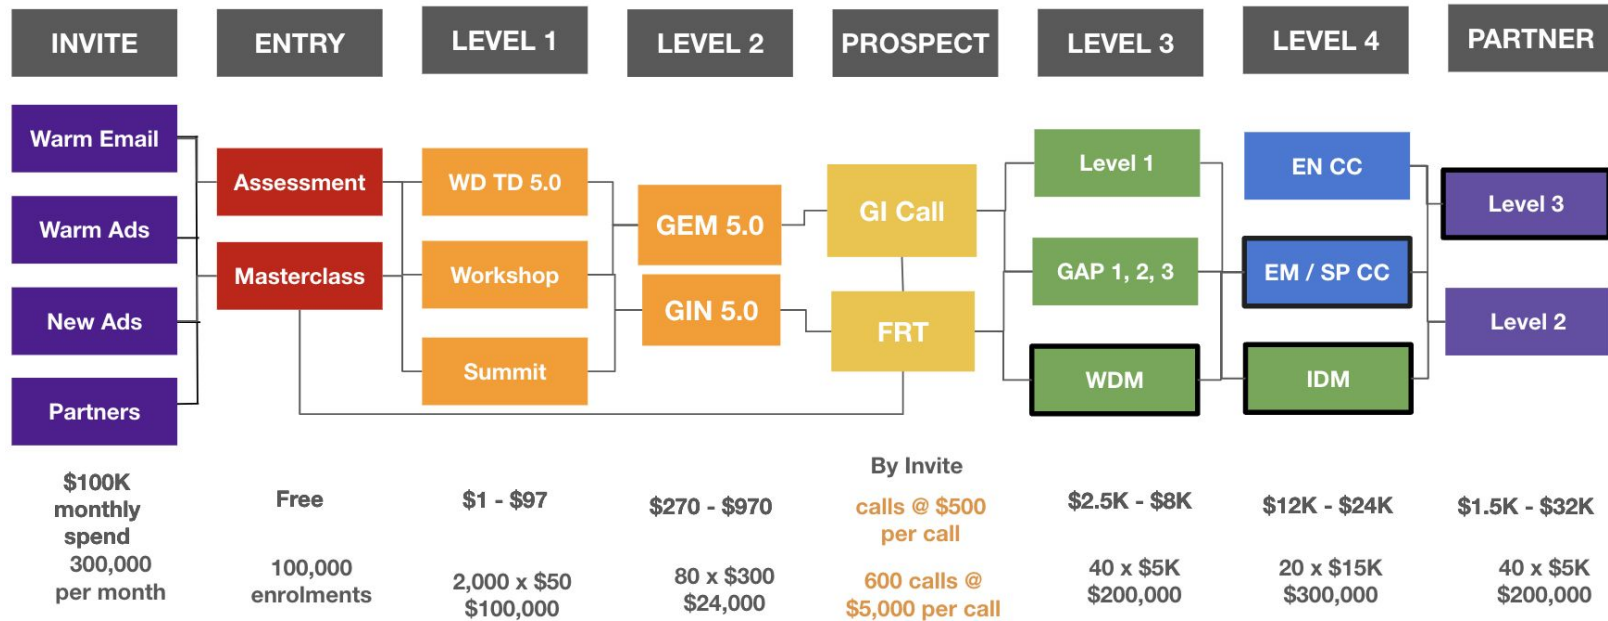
INVITE

Warm Email

Warm Ads

New Ads

Partners

$100K monthly spend
300,000 per month

ENTRY

Assessment

Masterclass

Free

100,000 enrolments

LEVEL 1

WD TD 5.0

Workshop

Summit

$1 - $97

2,000 x $50
$100,000

LEVEL 2

GEM 5.0

GIN 5.0

$270 - $970

80 x $300
$24,000

PROSPECT

GI Call

FRT

By Invite

calls @ $500 per call

600 calls @ $5,000 per call

LEVEL 3

Level 1

GAP 1, 2, 3

WDM

$2.5K - $8K

40 x $5K
$200,000

LEVEL 4

EN CC

EM / SP CC

IDM

$12K - $24K

20 x $15K
$300,000

PARTNER

Level 3

Level 2

$1.5K - $32K

40 x $5K
$200,000